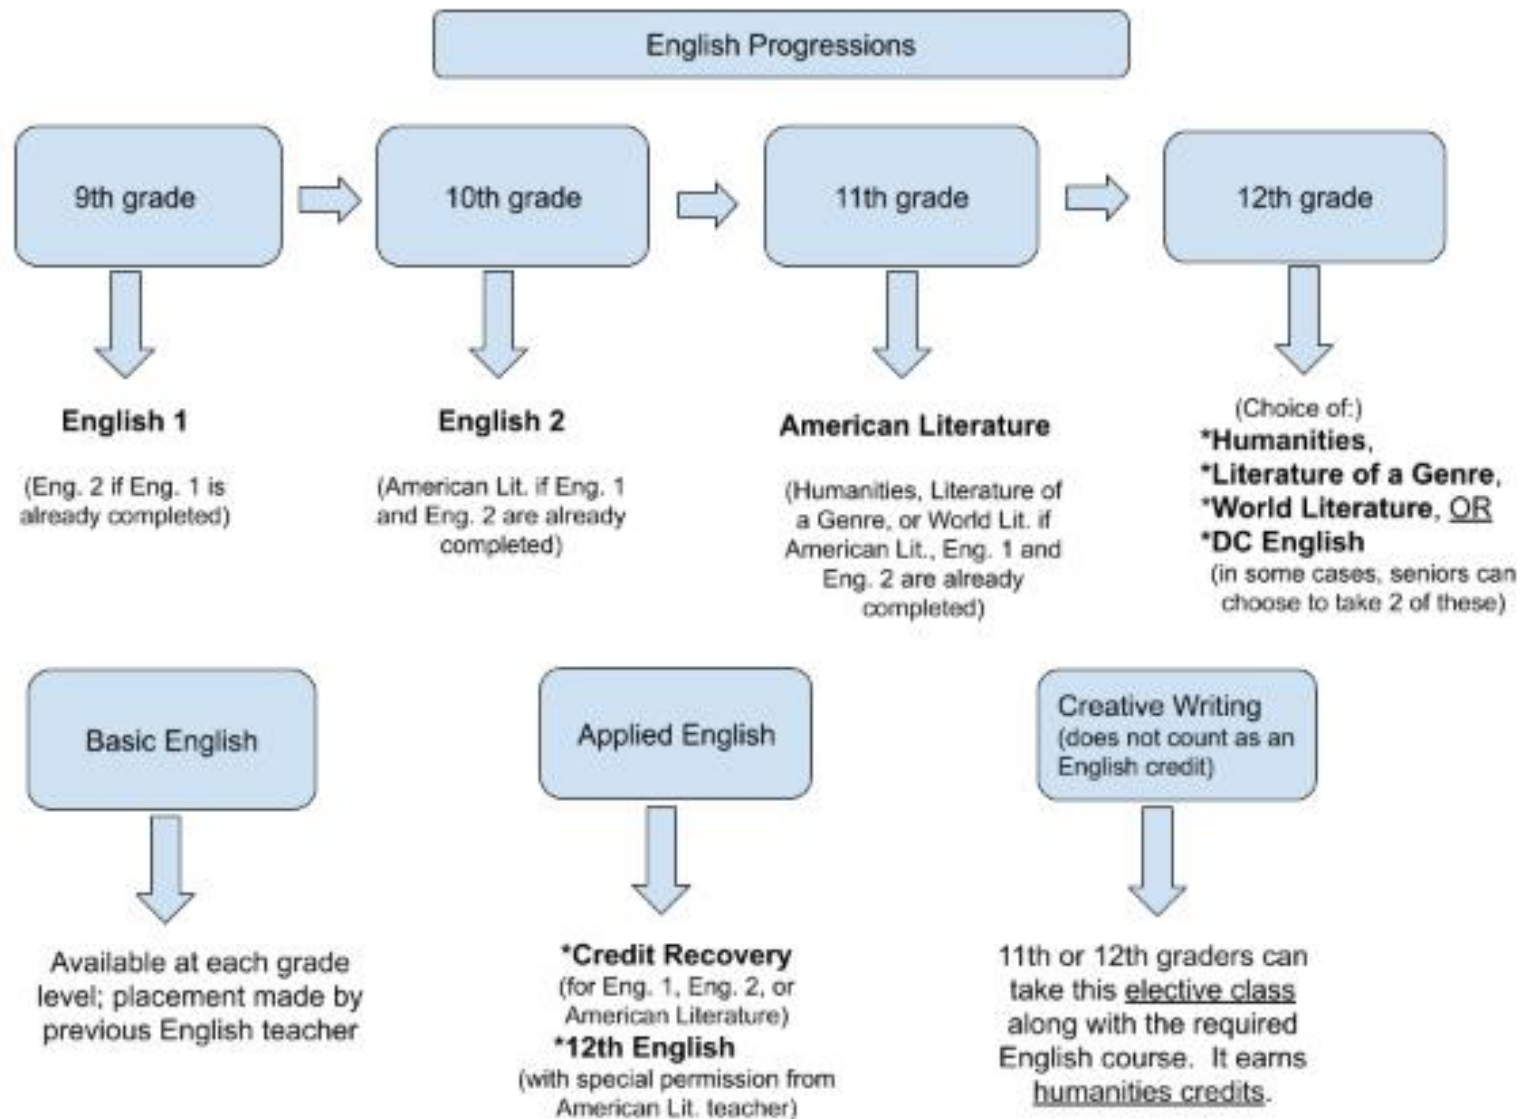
English Progressions

9th grade

10th grade

11th grade

12th grade

English 1

(Eng. 2 if Eng. 1 is already completed)

English 2

(American Lit. if Eng. 1 and Eng. 2 are already completed)

American Literature

(Humanities, Literature of a Genre, or World Lit. if American Lit., Eng. 1 and Eng. 2 are already completed)

(Choice of:)
*Humanities,
*Literature of a Genre,
*World Literature, OR
*DC English
(in some cases, seniors can choose to take 2 of these)

Basic English

Available at each grade level; placement made by previous English teacher

Applied English

*Credit Recovery
(for Eng. 1, Eng. 2, or American Literature)
*12th English
(with special permission from American Lit. teacher)

Creative Writing
(does not count as an English credit)

11th or 12th graders can take this elective class along with the required English course. It earns humanities credits.